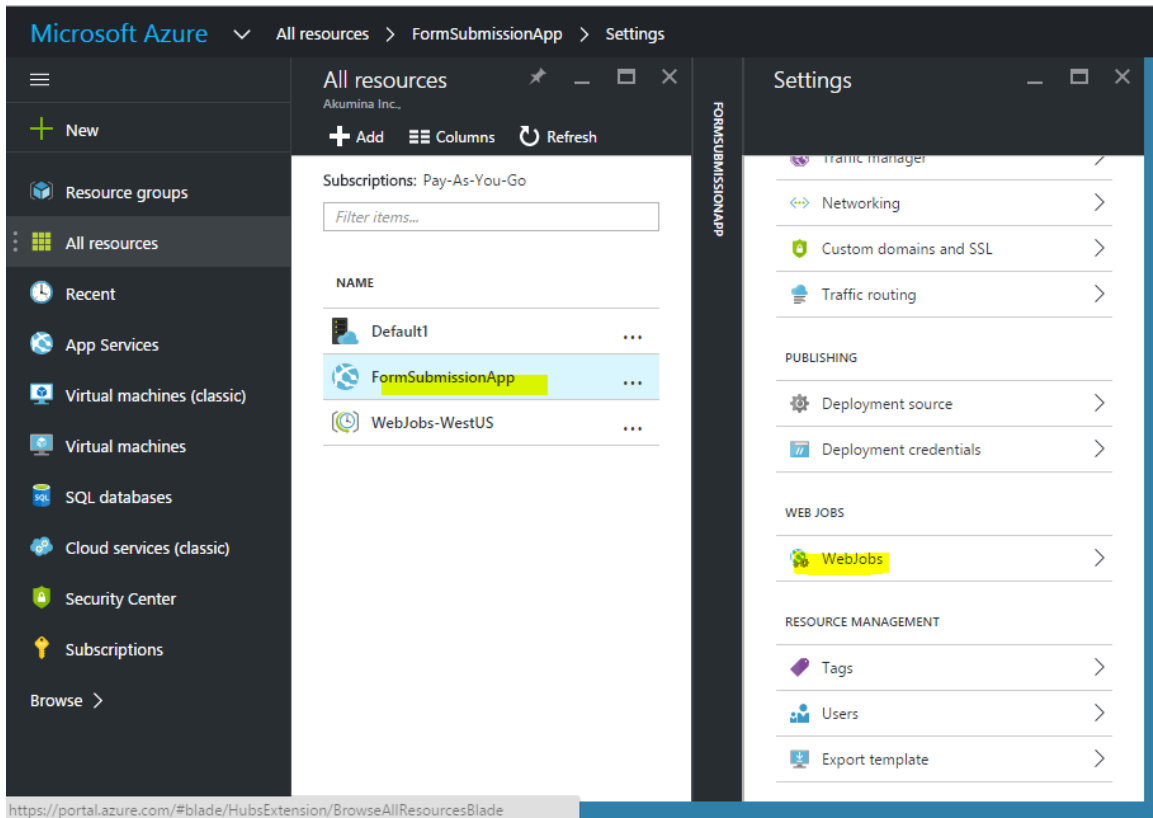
Microsoft Azure All resources > FormSubmissionApp > Settings

New

Resource groups

All resources

Recent

App Services

Virtual machines (classic)

Virtual machines

SQL databases

Cloud services (classic)

Security Center

Subscriptions

Browse >

All resources
Akumina Inc.,

Add Columns Refresh

Subscriptions: Pay-As-You-Go

Filter items...

NAME

Default1 ...

FormSubmissionApp ...

WebJobs-WestUS ...

FORMSUBMISSIONAPP

Settings

Traffic manager

Networking

Custom domains and SSL

Traffic routing

PUBLISHING

Deployment source

Deployment credentials

WEB JOBS

WebJobs

RESOURCE MANAGEMENT

Tags

Users

Export template

https://portal.azure.com/#blade/HubsExtension/BrowseAllResourcesBlade